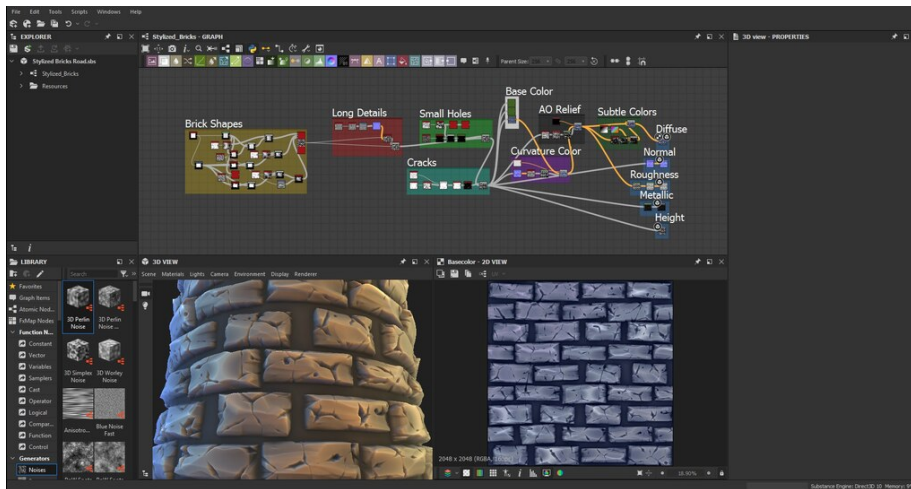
File Edit Tools Scripts Windows Help

EXPLORER

Stylized Bricks Road.sbs

Stylized_Bricks

Resources

Stylized_Bricks - GRAPH

Parent Size:

3D view - PROPERTIES

Brick Shapes

Long Details

Small Holes

Base Color

AO Relief

Subtle Colors

Diffuse

Normal

Curvature Color

Cracks

Roughness

Metallic

Height

LIBRARY

Favorites

Graph Items

Atomic Nod...

FxMap Nodes

Function N...

Constant

Vector

Variables

Samplers

Cast

Operator

Logical

Compar...

Function

Control

Generators

Noises

3D Perlin Noise

3D Perlin Noise...

3D Simplex Noise

3D Worley Noise

Anisotro...

Blue Noise Fast

3D VIEW

Scene Materials Lights Camera Environment Display Renderer

Basecolor - 2D VIEW

2048 x 2048 (RGBA, 8bpc)

18.90%

Substance Engine: Direct3D 10 Memory: